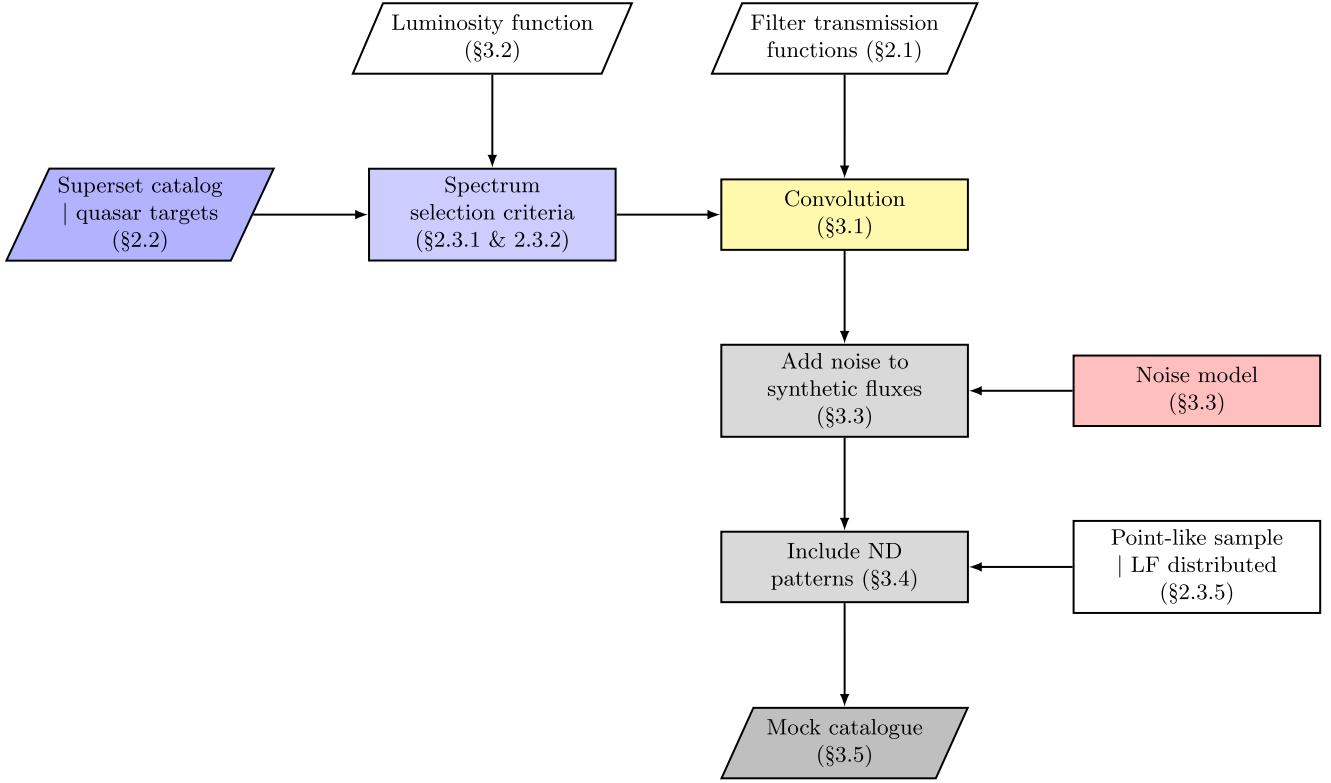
Luminosity function (§3.2)

Filter transmission functions (§2.1)

Superset catalog | quasar targets (§2.2)

Spectrum selection criteria (§2.3.1 & 2.3.2)

Convolution (§3.1)

Add noise to synthetic fluxes (§3.3)

Noise model (§3.3)

Include ND patterns (§3.4)

Point-like sample | LF distributed (§2.3.5)

Mock catalogue (§3.5)